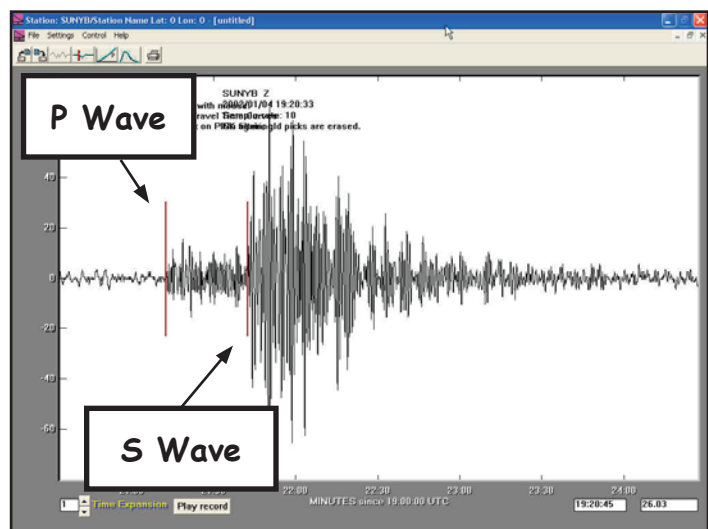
Station: SUNYB/Station Name Lat: 0 Lon: 0 - [untitled]

File Settings Control Help

P Wave

SUNYB Z
2002/01/04 19:20:33
with mouse
Sample rate: 10
ravel
on P; old picks are erased.

40

20

0

-20

-40

-60

S Wave

22:00

22:30

23:00

23:30

24:00

MINUTES since 19:00:00 UTC

1 Time Expansion Play record

19:20:45 26.03